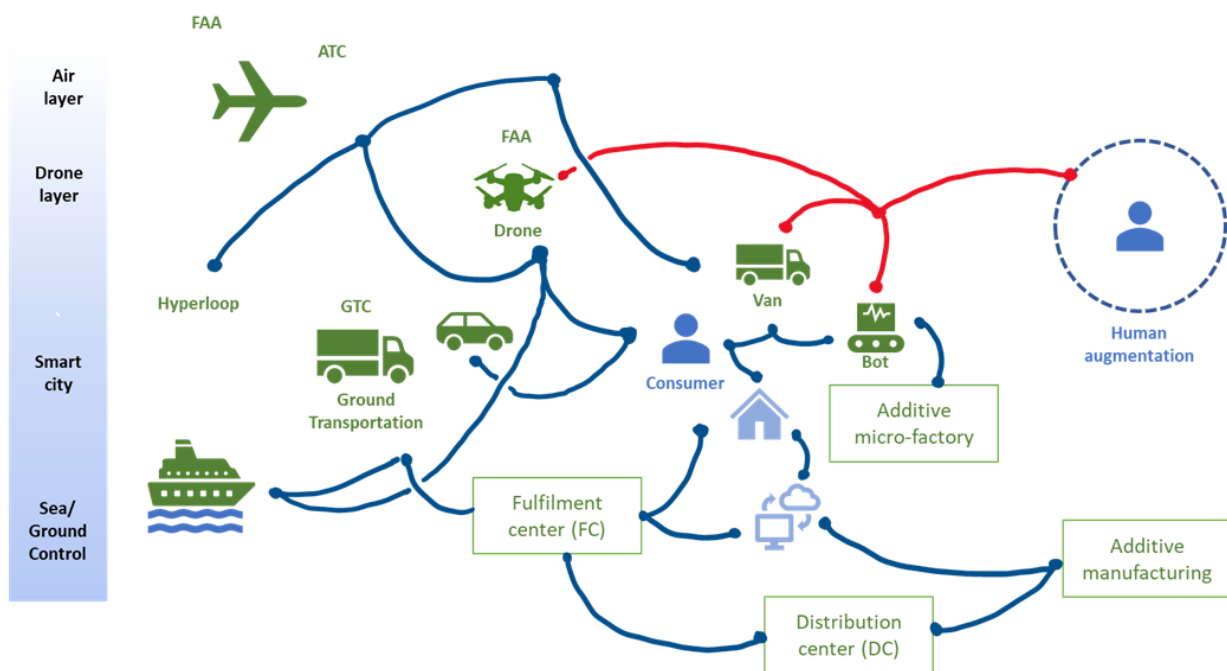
Air layer

Drone layer

Smart city

Sea/ Ground Control

FAA

ATC

FAA

Drone

Hyperloop

GTC

Ground Transportation

Van

Bot

Consumer

Human augmentation

Additive micro-factory

Fulfilment center (FC)

Additive manufacturing

Distribution center (DC)